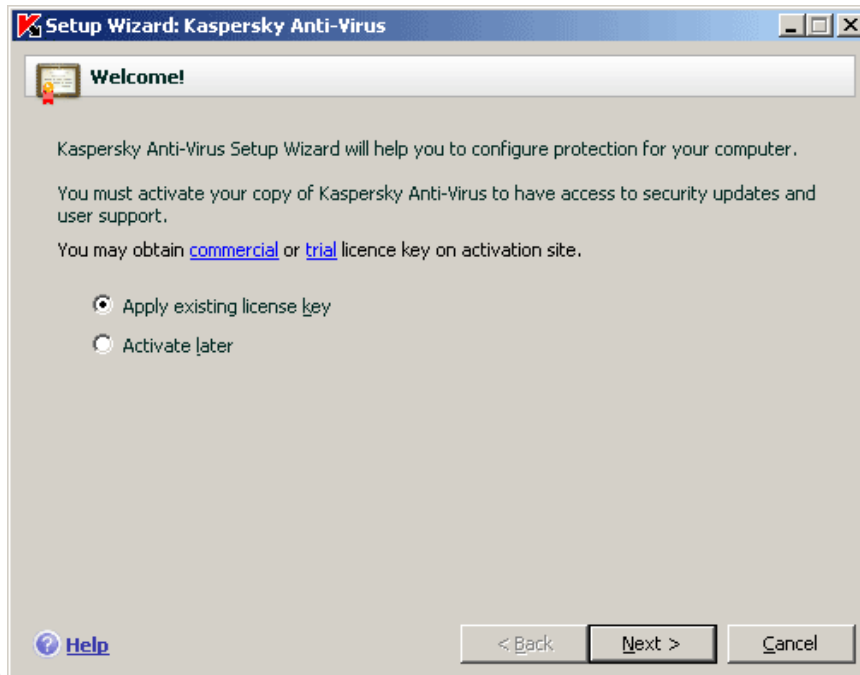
Setup Wizard: Kaspersky Anti-Virus

Welcome!

Kaspersky Anti-Virus Setup Wizard will help you to configure protection for your computer.

You must activate your copy of Kaspersky Anti-Virus to have access to security updates and user support.

You may obtain commercial or trial licence key on activation site.

Apply existing license key

Activate later

Help

< Back

Next >

Cancel